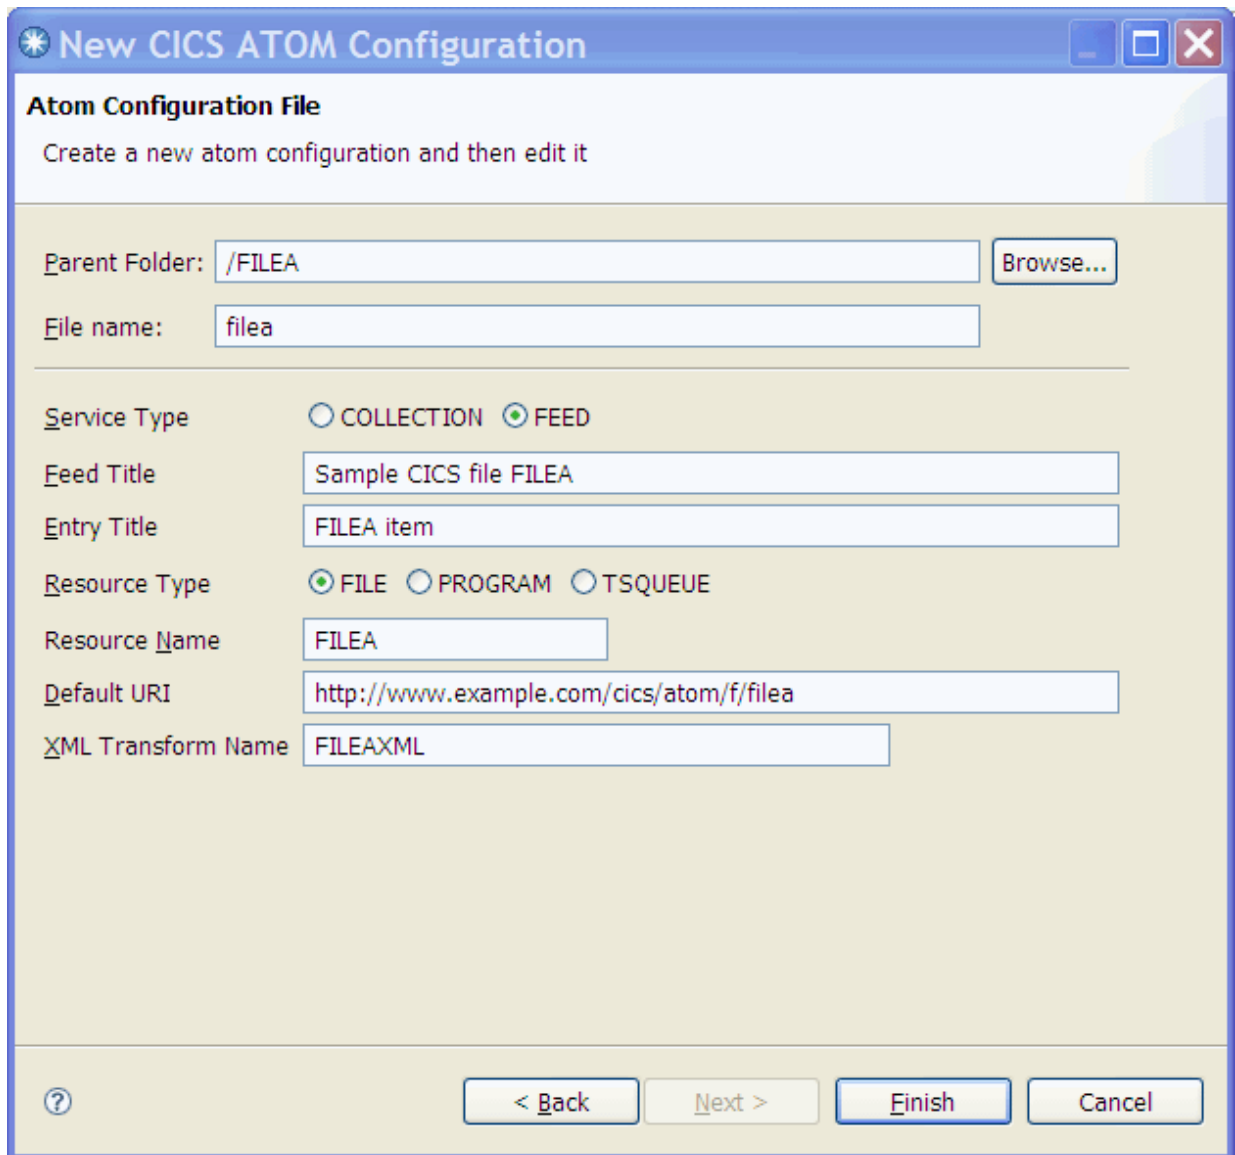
New CICS ATOM Configuration

Atom Configuration File

Create a new atom configuration and then edit it

Parent Folder: /FILEA Browse...

File name: filea

Service Type COLLECTION FEED

Feed Title Sample CICS file FILEA

Entry Title FILEA item

Resource Type FILE PROGRAM TSQUEUE

Resource Name FILEA

Default URI http://www.example.com/cics/atom/f/filea

XML Transform Name FILEAXML

< Back Next > Finish Cancel